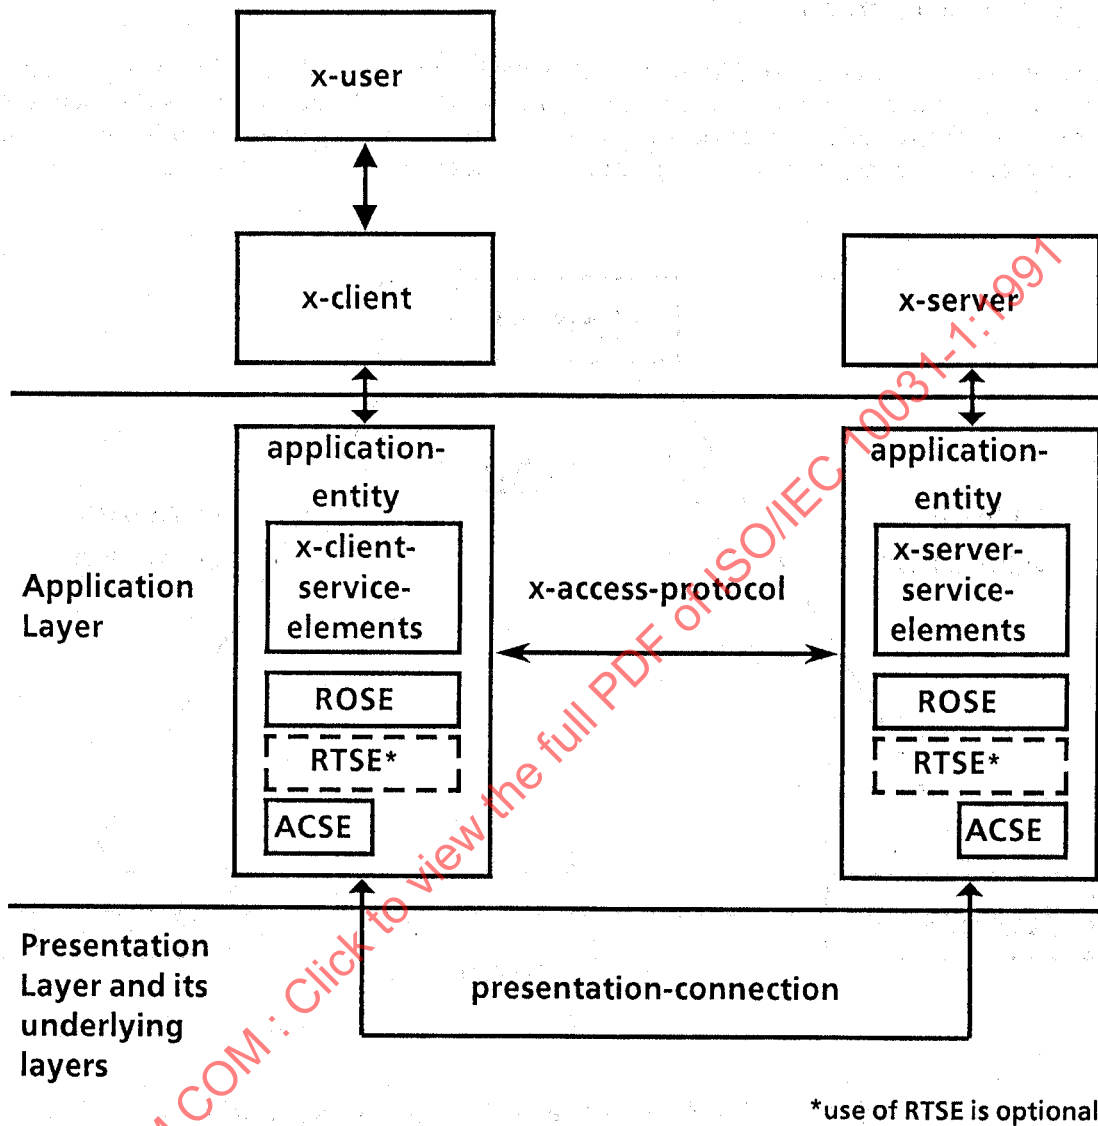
x-user

x-client

x-server

Application Layer

application-entity

x-client-service-elements

ROSE

RTSE*

ACSE

x-access-protocol

application-entity

x-server-service-elements

ROSE

RTSE*

ACSE

Presentation Layer and its underlying layers

presentation-connection

*use of RTSE is optional

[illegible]COM : Click to view the full PDF of ISO/IEC 10031-1:1991